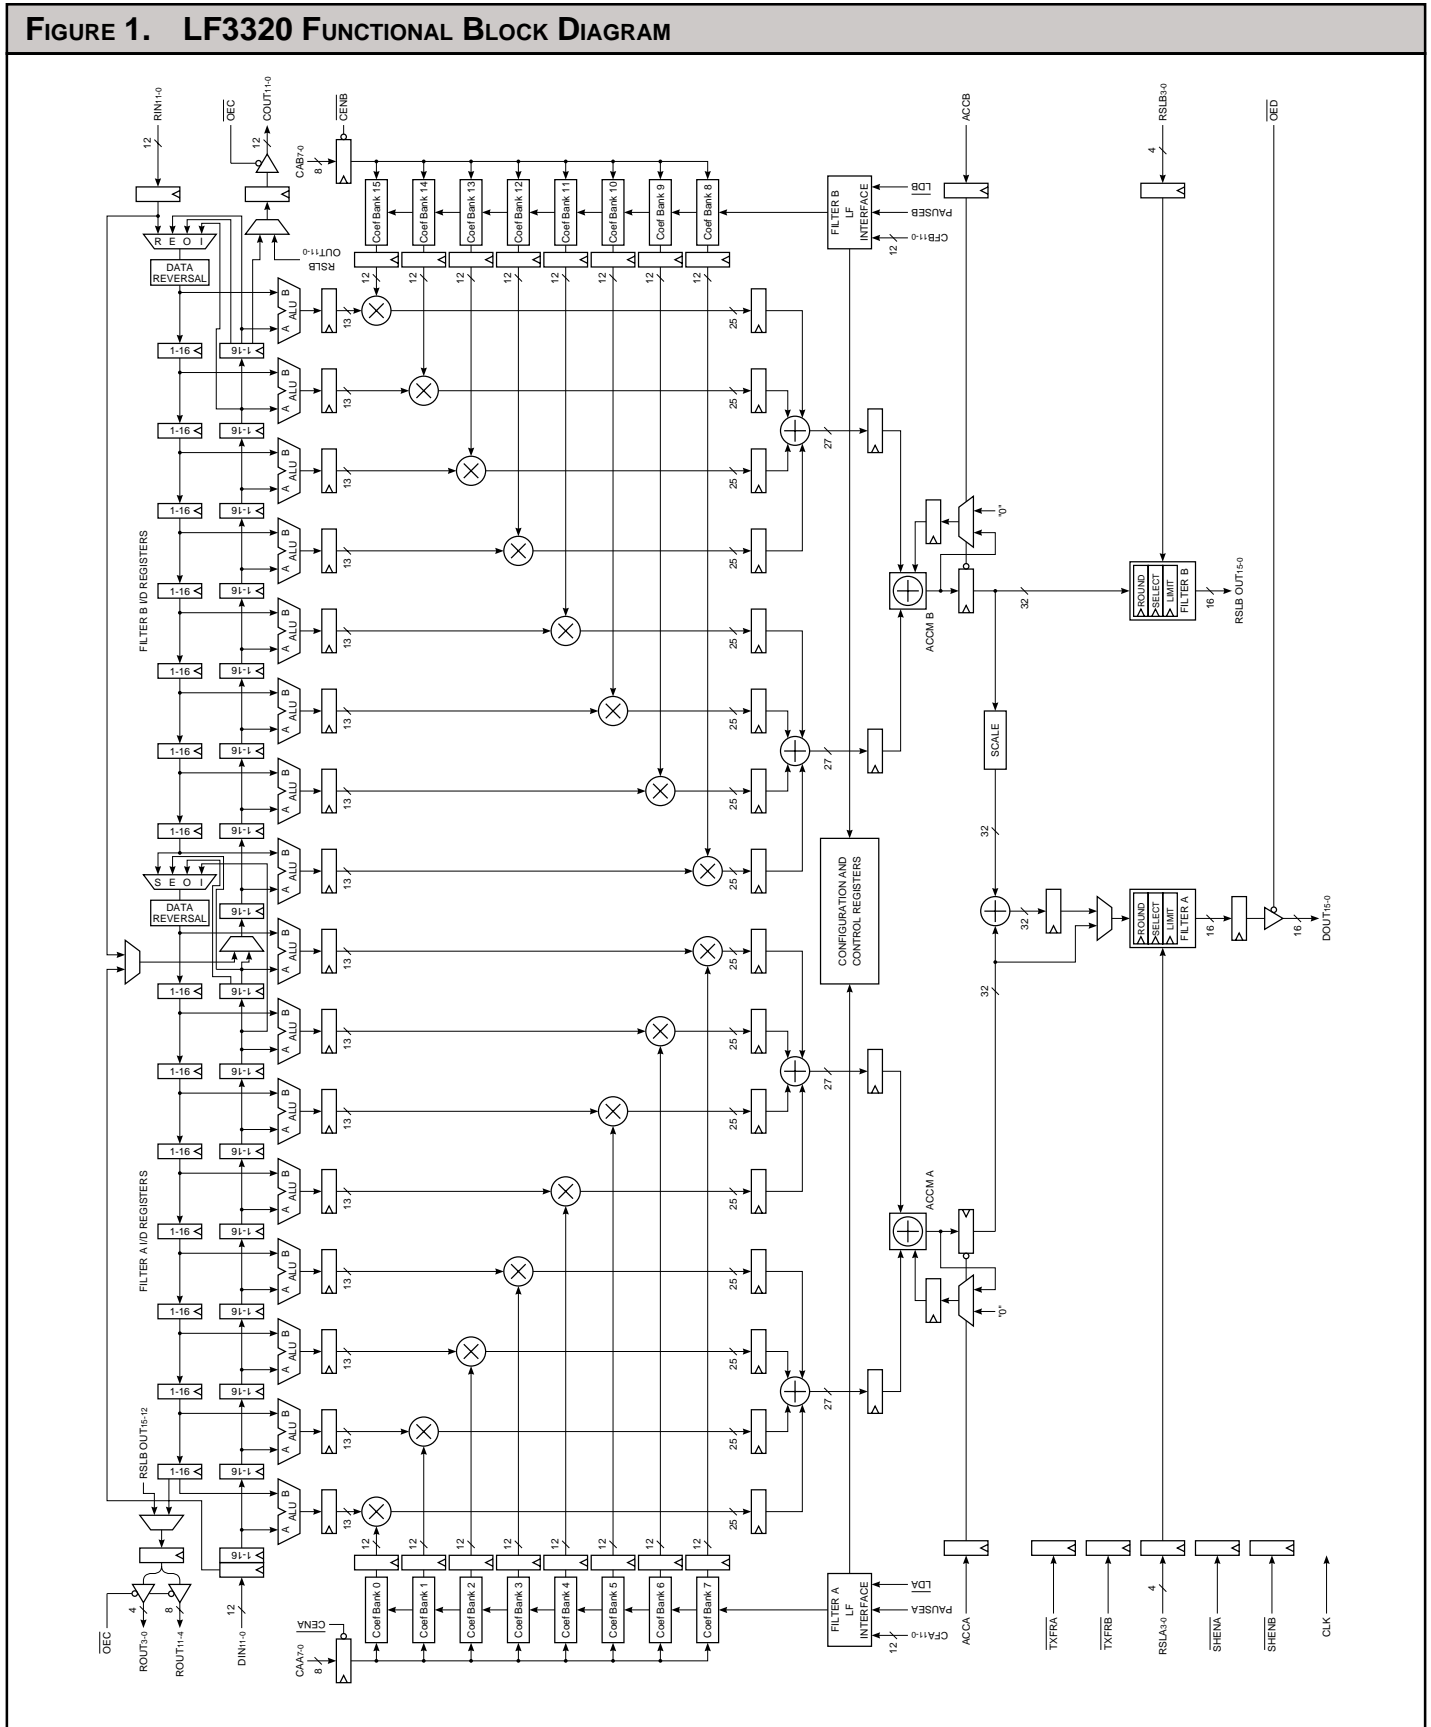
FIGURE 1. LF3320 FUNCTIONAL BLOCK DIAGRAM

RIN11-0
12
$\overline{OEC}$
COUT11-0
12
$\overline{CENB}$
CAB7-0
8
ACCB
RSLB3-0
4
$\overline{OED}$

Coef Bank 15
Coef Bank 14
Coef Bank 13
Coef Bank 12
Coef Bank 11
Coef Bank 10
Coef Bank 9
Coef Bank 8

FILTER B LF INTERFACE
$\overline{LDB}$
PAUSEB
CFB11-0
12

R E O I
DATA REVERSAL
RSLB OUT11-0

12 12 12 12 12 12 12 12

ALU A B
1-16
13
25
27

FILTER B I/D REGISTERS

"0"
ACCM B
32
ROUND
SELECT
LIMIT
FILTER B
16
RSLB OUT15-0

SCALE
32

S E O I
DATA REVERSAL

CONFIGURATION AND CONTROL REGISTERS

32
16
16
DOUT15-0
ROUND
SELECT
LIMIT
FILTER A

FILTER A I/D REGISTERS

ACCM A
"0"

RSLB OUT15-12

$\overline{OEC}$
ROUT3-0
4
ROUT11-4
8
DIN11-0
12
$\overline{CENA}$
CAA7-0
8

Coef Bank 0
Coef Bank 1
Coef Bank 2
Coef Bank 3
Coef Bank 4
Coef Bank 5
Coef Bank 6
Coef Bank 7

FILTER A LF INTERFACE
$\overline{LDA}$
PAUSEA
CFA11-0
12

ACCA
$\overline{TXFRA}$
$\overline{TXFRB}$
RSLA3-0
4
$\overline{SHENA}$
$\overline{SHENB}$
CLK